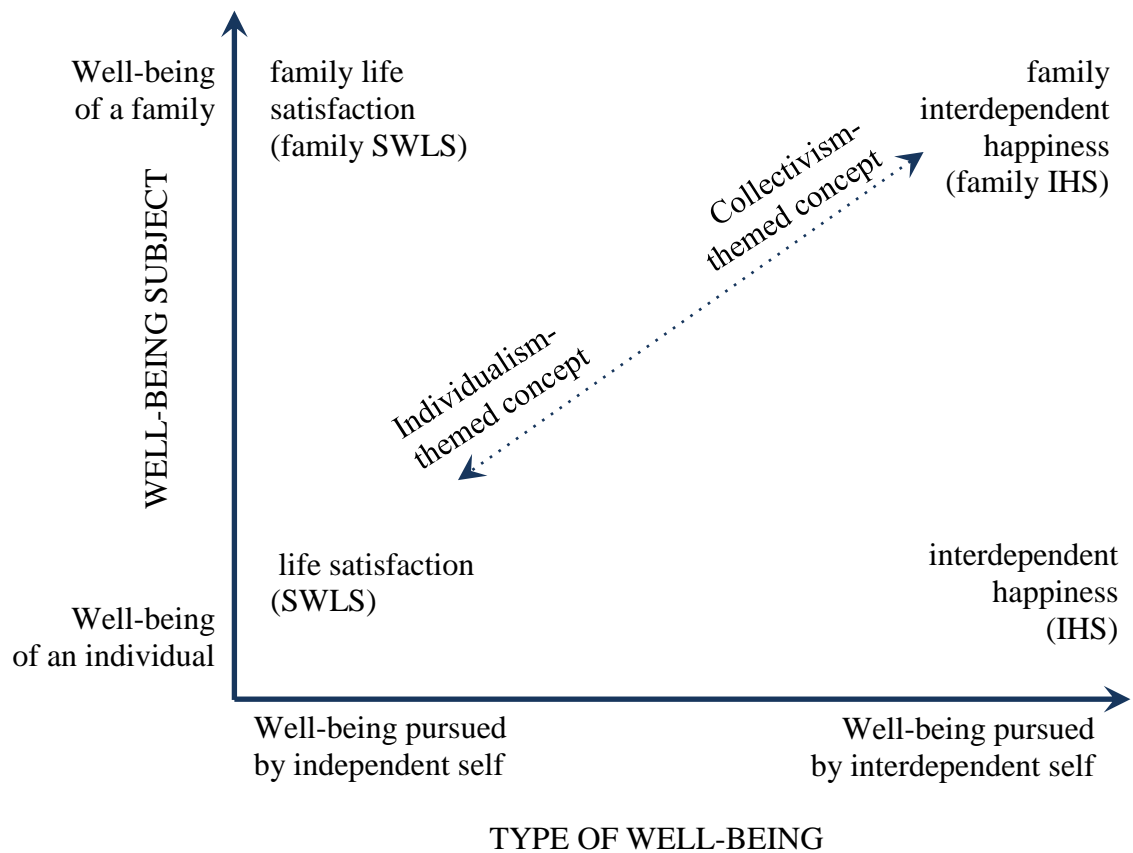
WELL-BEING SUBJECT

Well-being of a family

Well-being of an individual

family life satisfaction (family SWLS)

family interdependent happiness (family IHS)

Collectivism-themed concept

Individualism-themed concept

life satisfaction (SWLS)

interdependent happiness (IHS)

Well-being pursued by independent self

Well-being pursued by interdependent self

TYPE OF WELL-BEING